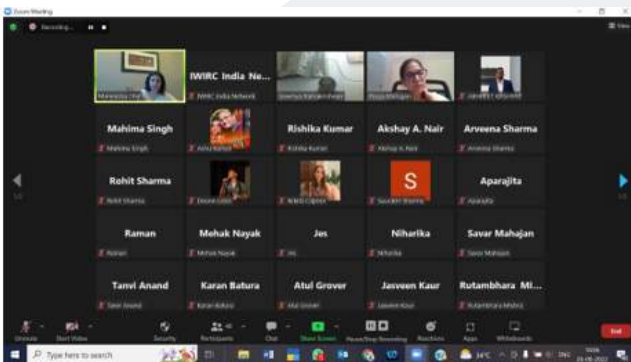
Zoom Meeting

Recording...

View

IWIRC India Ne...

IWIRC India Network

Mahima Singh

Mahima Singh

Rishika Kumar

Rishika Kumar

Akshay A. Nair

Akshay A. Nair

Arveena Sharma

Arveena Sharma

Rohit Sharma

Rohit Sharma

S

Aparajita

Aparajita

Raman

Raman

Mehak Nayak

Mehak Nayak

Jes

Jes

Niharika

Niharika

Savar Mahajan

Savar Mahajan

Tanvi Anand

Tanvi Anand

Karan Batura

Karan Batura

Atul Grover

Atul Grover

Jasveen Kaur

Jasveen Kaur

Rutambhara Mi...

Rutambhara Mishra

1/4

1/4

Unmute

Start Video

Security

Participants

Chat

Share Screen

Pause/Stop Recording

Reactions

Apps

Whiteboards

End

Type here to search